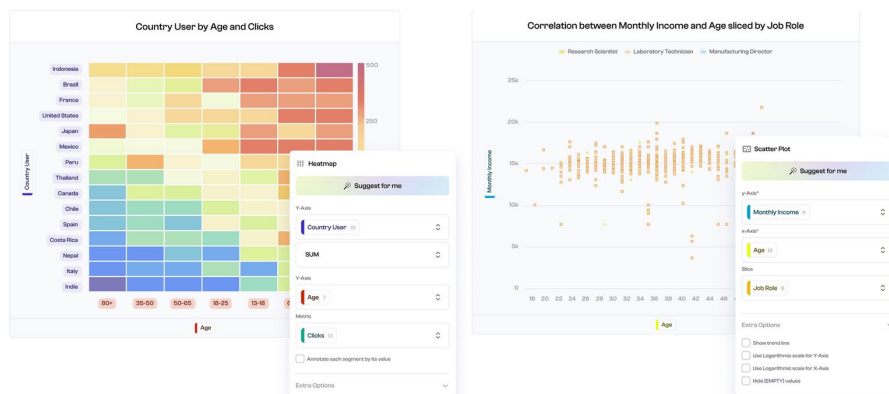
Country User by Age and Clicks

Indonesia
Brazil
France
United States
Japan
Mexico
Peru
Thailand
Canada
Chile
Spain
Costa Rica
Nepal
Italy
India

Country User

500
250

80+ 35-50 50-65 18-25 13-18

Age

Heatmap

Suggest for me

Y-Axis

Country User 15

SUM

Y-Axis

Age 7

Metric

Clicks 13

Annotate each segment by its value

Extra Options

Correlation between Monthly Income and Age sliced by Job Role

Research Scientist Laboratory Technician Manufacturing Director

25k
20k
15k
10k
5k
0

Monthly Income

18 20 22 24 26 28 30 32 34 36 38 40 42 44 46

Age

Scatter Plot

Suggest for me

y-Axis*

Monthly Income

x-Axis*

Age 12

Slice

Job Role

Extra Options

Show trend line
Use Logarithmic scale for Y-Axis
Use Logarithmic scale for X-Axis
Hide [EMPTY] values